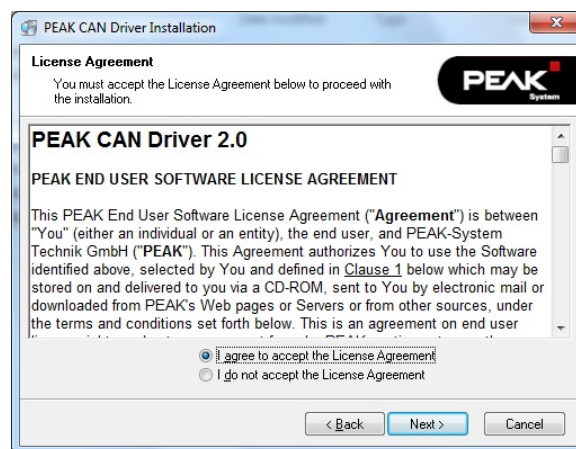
PEAK CAN Driver Installation

License Agreement
You must accept the License Agreement below to proceed with the installation.

PEAK System

PEAK CAN Driver 2.0

PEAK END USER SOFTWARE LICENSE AGREEMENT

This PEAK End User Software License Agreement ("Agreement") is between "You" (either an individual or an entity), the end user, and PEAK-System Technik GmbH ("PEAK"). This Agreement authorizes You to use the Software identified above, selected by You and defined in Clause 1 below which may be stored on and delivered to you via a CD-ROM, sent to You by electronic mail or downloaded from PEAK's Web pages or Servers or from other sources, under the terms and conditions set forth below. This is an agreement on end user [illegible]

I agree to accept the License Agreement
I do not accept the License Agreement

< Back
Next >
Cancel